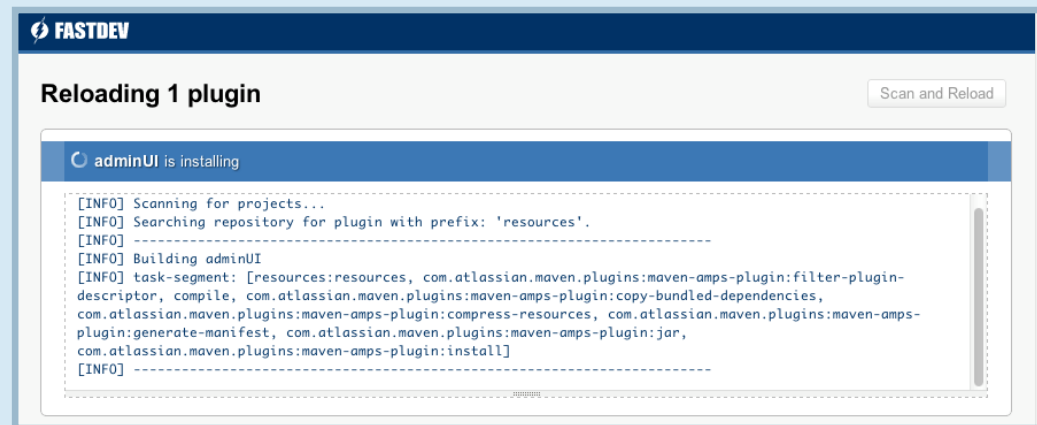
FASTDEV

Reloading 1 plugin

Scan and Reload

adminUI is installing

[INFO] Scanning for projects...
[INFO] Searching repository for plugin with prefix: 'resources'.
[INFO] ------------------------------------------------------------------------
[INFO] Building adminUI
[INFO] task-segment: [resources:resources, com.atlassian.maven.plugins:maven-amps-plugin:filter-plugin-descriptor, compile, com.atlassian.maven.plugins:maven-amps-plugin:copy-bundled-dependencies, com.atlassian.maven.plugins:maven-amps-plugin:compress-resources, com.atlassian.maven.plugins:maven-amps-plugin:generate-manifest, com.atlassian.maven.plugins:maven-amps-plugin:jar, com.atlassian.maven.plugins:maven-amps-plugin:install]
[INFO] ------------------------------------------------------------------------